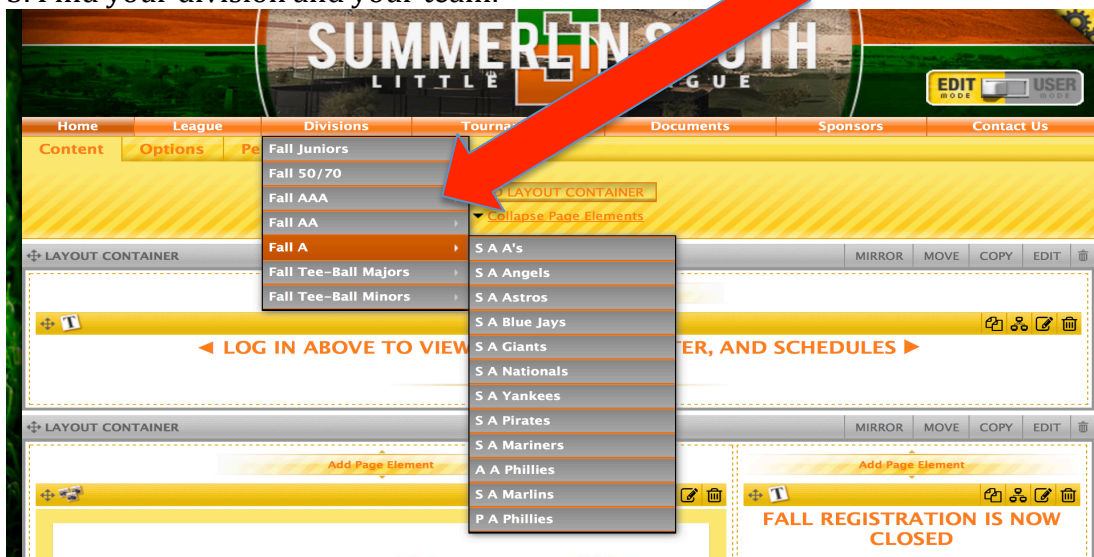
3. Find your division and your team.

SUMMERLIN S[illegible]TH
LITTLE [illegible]GUE

EDIT MODE USER MODE

Home League Divisions Tourna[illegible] Documents Sponsors Contact Us

Content Options Pe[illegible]

Fall Juniors
Fall 50/70
Fall AAA
Fall AA
Fall A
Fall Tee-Ball Majors
Fall Tee-Ball Minors

S A A's
S A Angels
S A Astros
S A Blue Jays
S A Giants
S A Nationals
S A Yankees
S A Pirates
S A Mariners
A A Phillies
S A Marlins
P A Phillies

LAYOUT CONTAINER
Collapse Page Elements

LAYOUT CONTAINER MIRROR MOVE COPY EDIT

◄ LOG IN ABOVE TO VIEW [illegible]TER, AND SCHEDULES ►

LAYOUT CONTAINER MIRROR MOVE COPY EDIT

Add Page Element

Add Page Element

FALL REGISTRATION IS NOW CLOSED